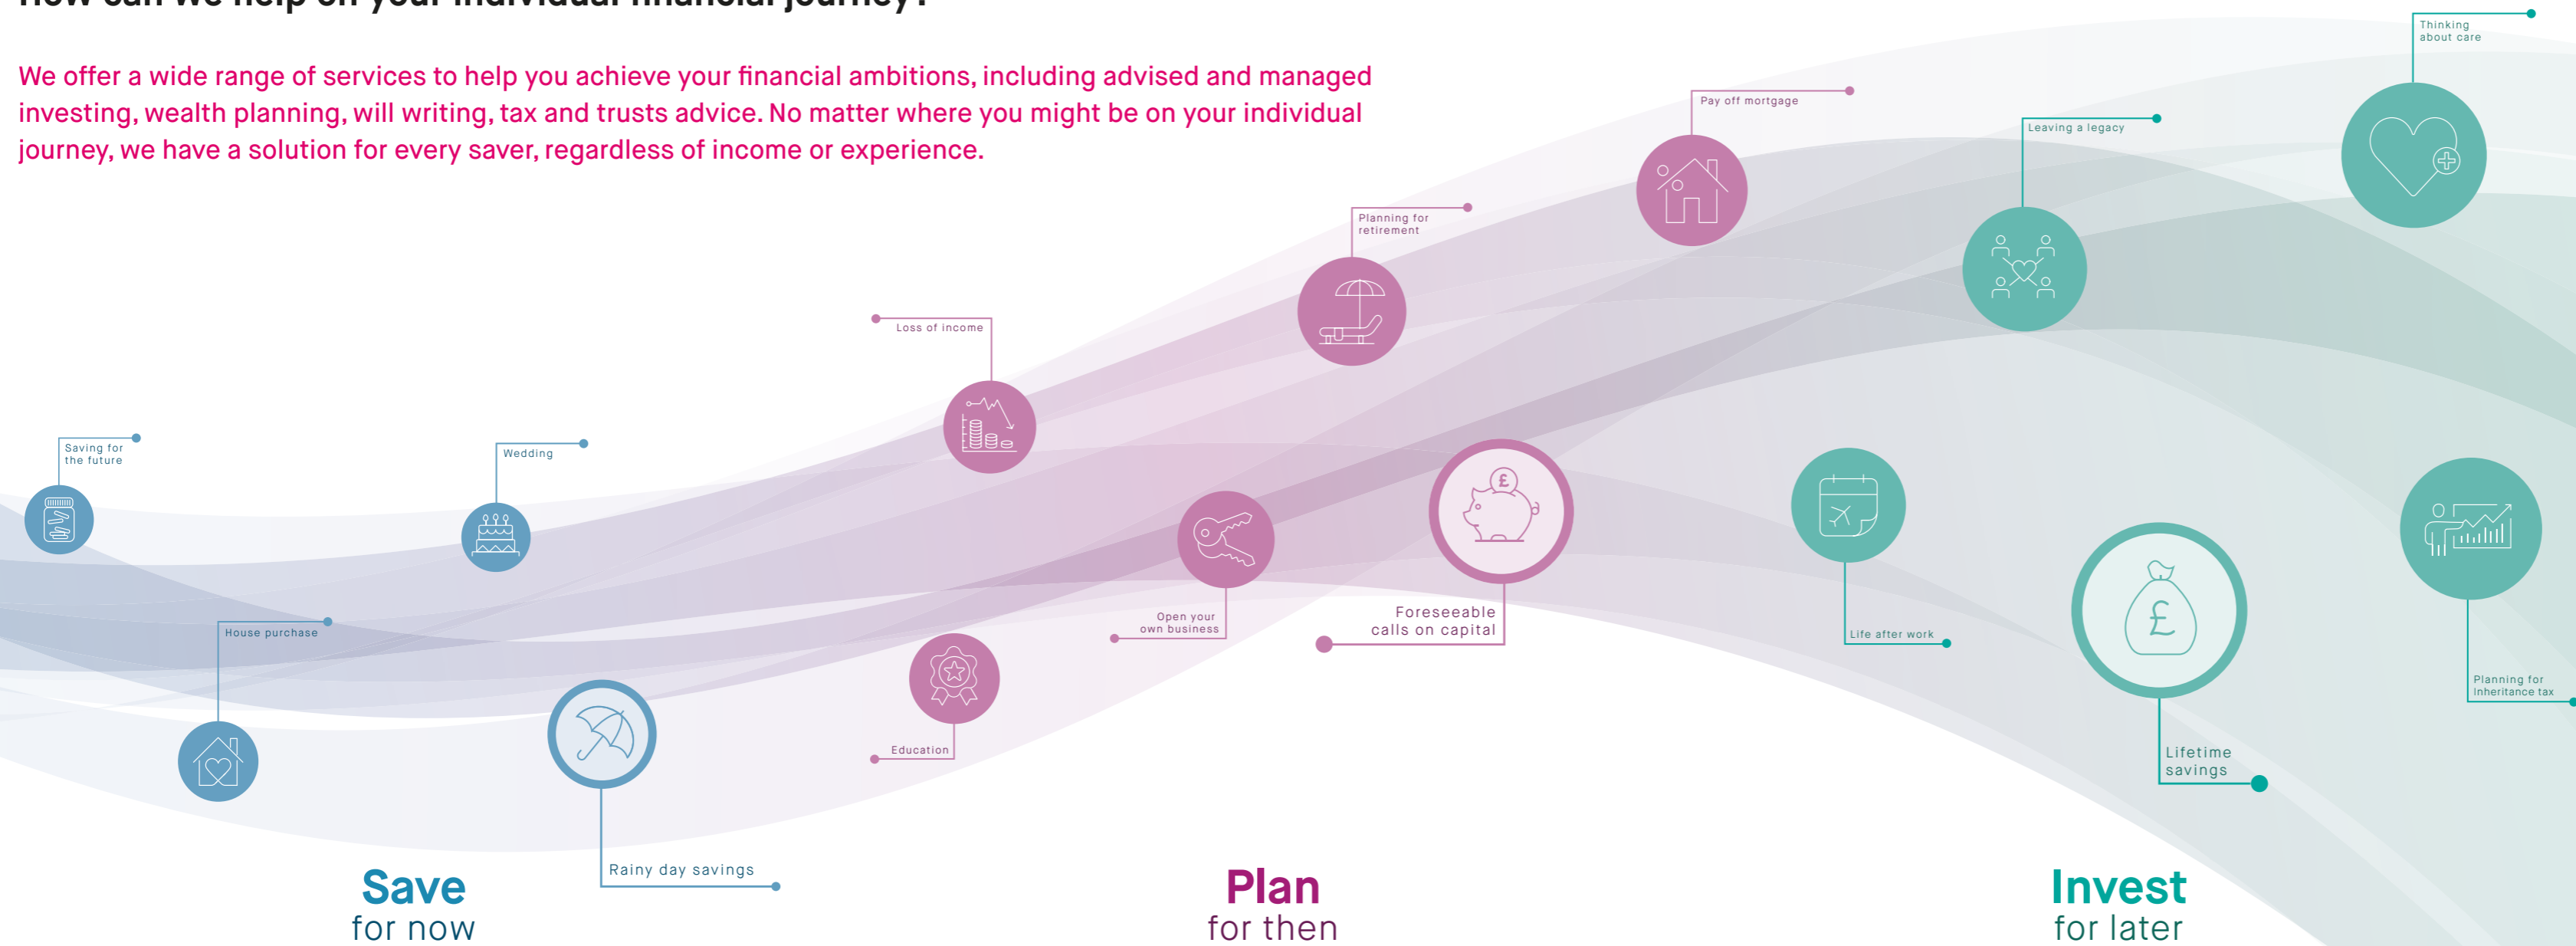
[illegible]

We offer a wide range of services to help you achieve your financial ambitions, including advised and managed investing, wealth planning, will writing, tax and trusts advice. No matter where you might be on your individual journey, we have a solution for every saver, regardless of income or experience.

Thinking about care

Pay off mortgage

Leaving a legacy

Planning for retirement

Loss of income

Saving for the future

Wedding

Open your own business

Foreseeable calls on capital

Life after work

House purchase

Education

Planning for inheritance tax

Lifetime savings

Rainy day savings

Save
for now

Plan
for then

Invest
for later